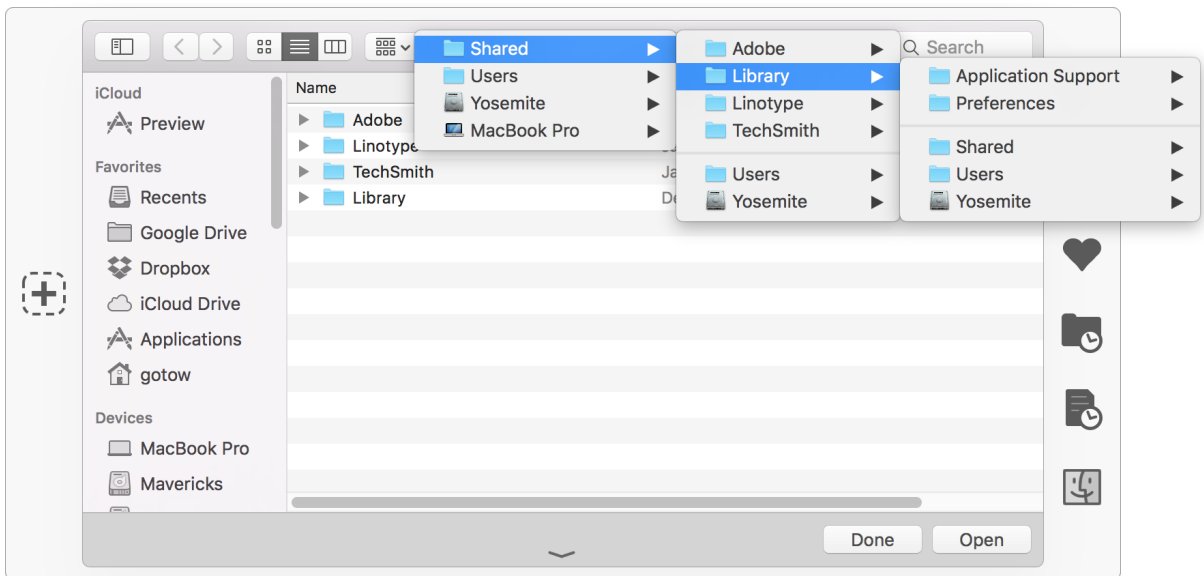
Shared
Users
Yosemite
MacBook Pro

Adobe
Library
Linotype
TechSmith
Users
Yosemite

Application Support
Preferences
Shared
Users
Yosemite

Search

iCloud
Preview
Favorites
Recents
Google Drive
Dropbox
iCloud Drive
Applications
gotow
Devices
MacBook Pro
Mavericks

Name
Adobe
Linotype
TechSmith
Library

Ja
De

Done
Open